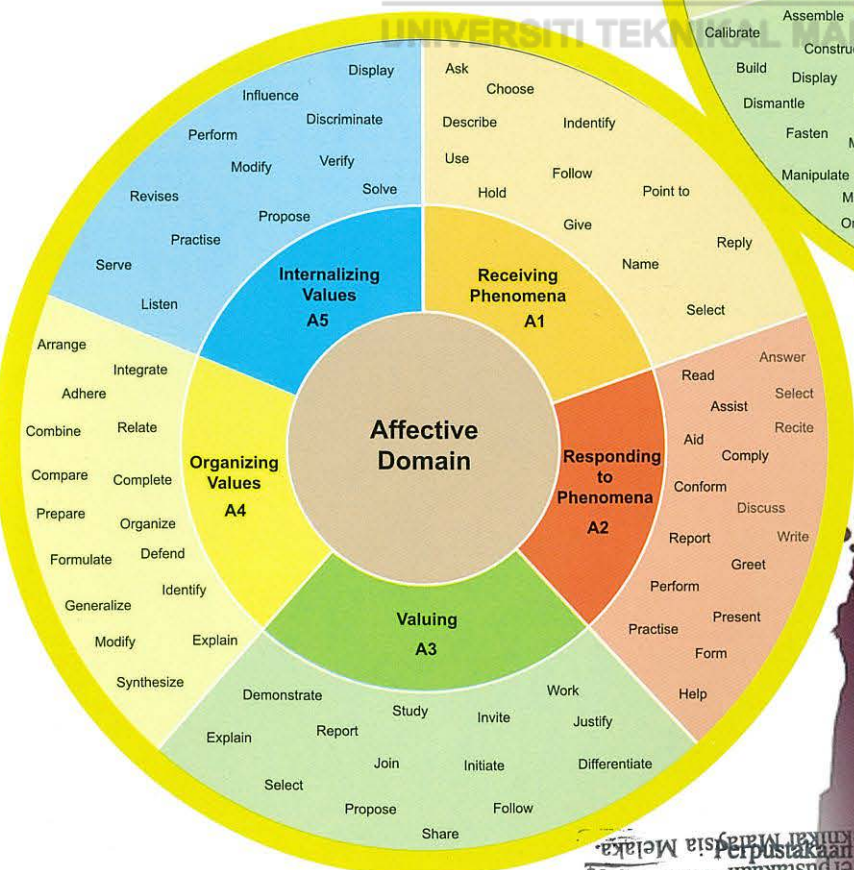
UNIVERSITI TEKNIKAL MA

Assemble
Calibrate
Constru
Build
Display
Dismantle
Fasten
Manipulate

Affective Domain

Receiving Phenomena
A1

Ask
Choose
Describe
Indentify
Use
Follow
Hold
Point to
Give
Reply
Name
Select

Responding to Phenomena
A2

Answer
Read
Select
Assist
Recite
Aid
Comply
Conform
Discuss
Report
Write
Greet
Perform
Present
Practise
Form
Help

Valuing
A3

Demonstrate
Work
Study
Invite
Justify
Explain
Report
Join
Initiate
Differentiate
Select
Propose
Follow
Share

Organizing Values
A4

Arrange
Integrate
Adhere
Combine
Relate
Compare
Complete
Prepare
Organize
Formulate
Defend
Identify
Generalize
Modify
Explain
Synthesize

Internalizing Values
A5

Display
Influence
Discriminate
Perform
Modify
Verify
Revises
Solve
Propose
Practise
Serve
Listen

Perpustakaan Universiti Teknikal Malaysia Melaka